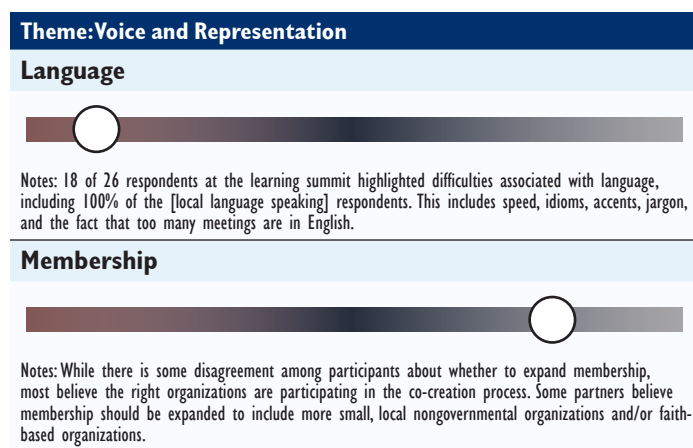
Theme: Voice and Representation

Language

Notes: 18 of 26 respondents at the learning summit highlighted difficulties associated with language, including 100% of the [local language speaking] respondents. This includes speed, idioms, accents, jargon, and the fact that too many meetings are in English.

Membership

Notes: While there is some disagreement among participants about whether to expand membership, most believe the right organizations are participating in the co-creation process. Some partners believe membership should be expanded to include more small, local nongovernmental organizations and/or faith-based organizations.